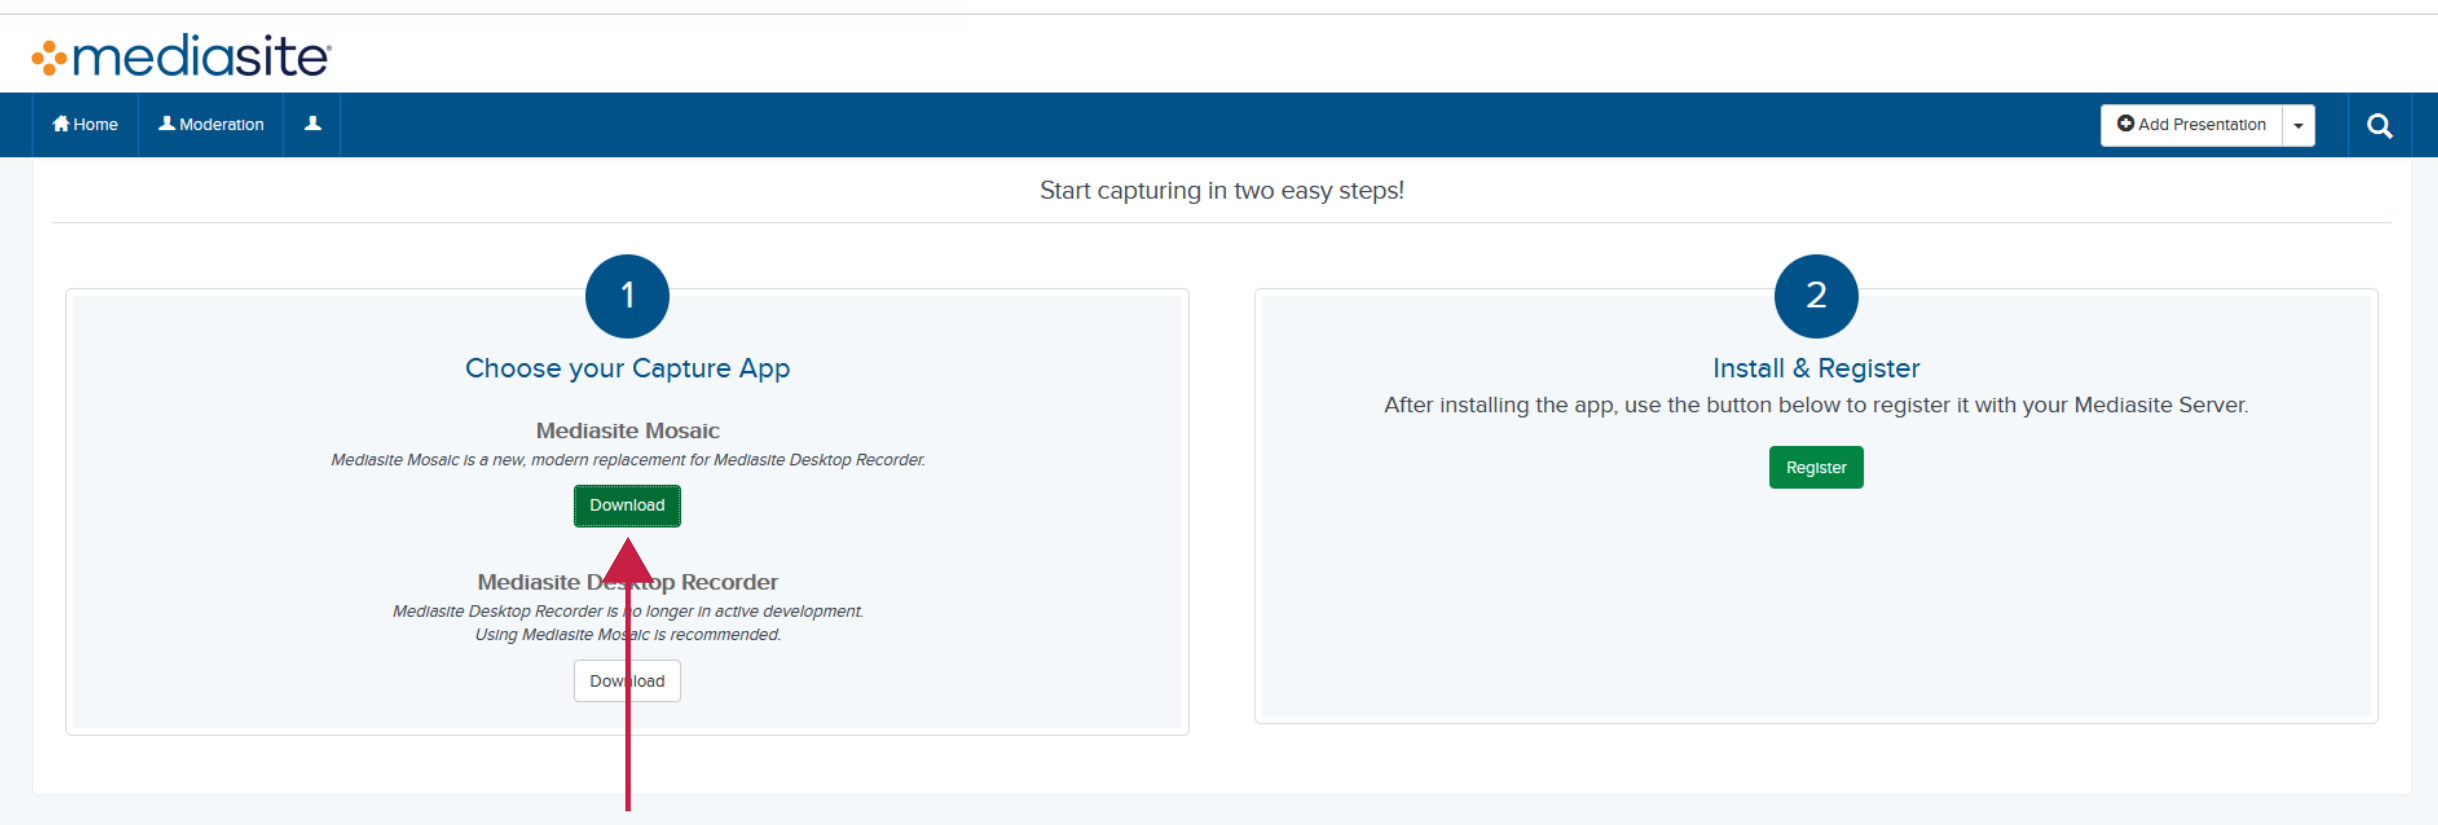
mediasite

Home Moderation

Add Presentation

Start capturing in two easy steps!

1

Choose your Capture App

Mediasite Mosaic

Mediasite Mosaic is a new, modern replacement for Mediasite Desktop Recorder.

Download

Mediasite De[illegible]op Recorder

Mediasite Desktop Recorder is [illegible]o longer in active development. Using Mediasite Mo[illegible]aic is recommended.

Dow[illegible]load

2

Install & Register

After installing the app, use the button below to register it with your Mediasite Server.

Register